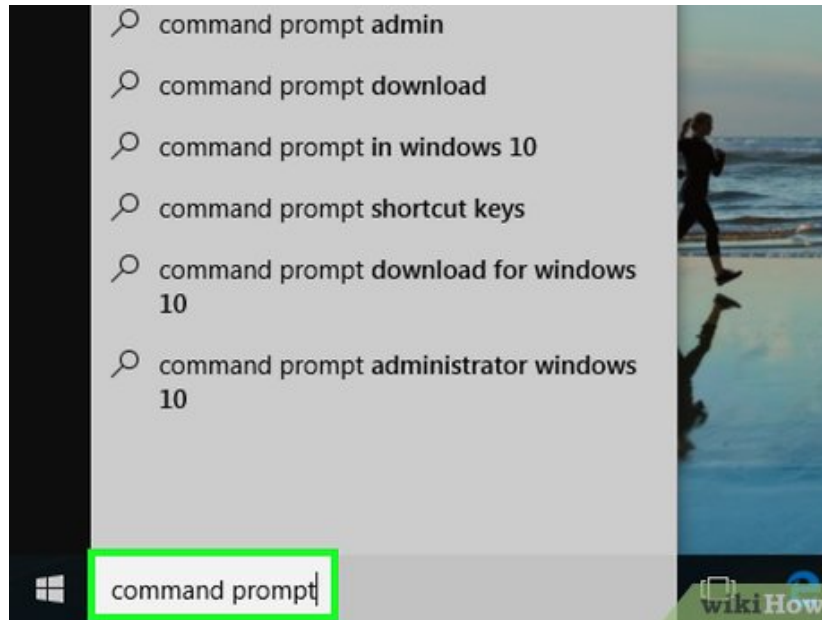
command prompt admin

command prompt download

command prompt in windows 10

command prompt shortcut keys

command prompt download for windows 10

command prompt administrator windows 10

command prompt

wikiHow